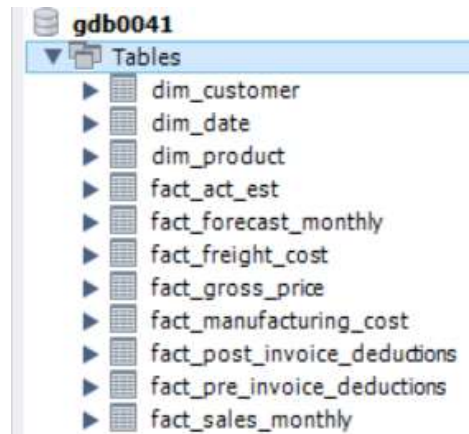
gdb0041
Tables
dim_customer
dim_date
dim_product
fact_act_est
fact_forecast_monthly
fact_freight_cost
fact_gross_price
fact_manufacturing_cost
fact_post_invoice_deductions
fact_pre_invoice_deductions
fact_sales_monthly